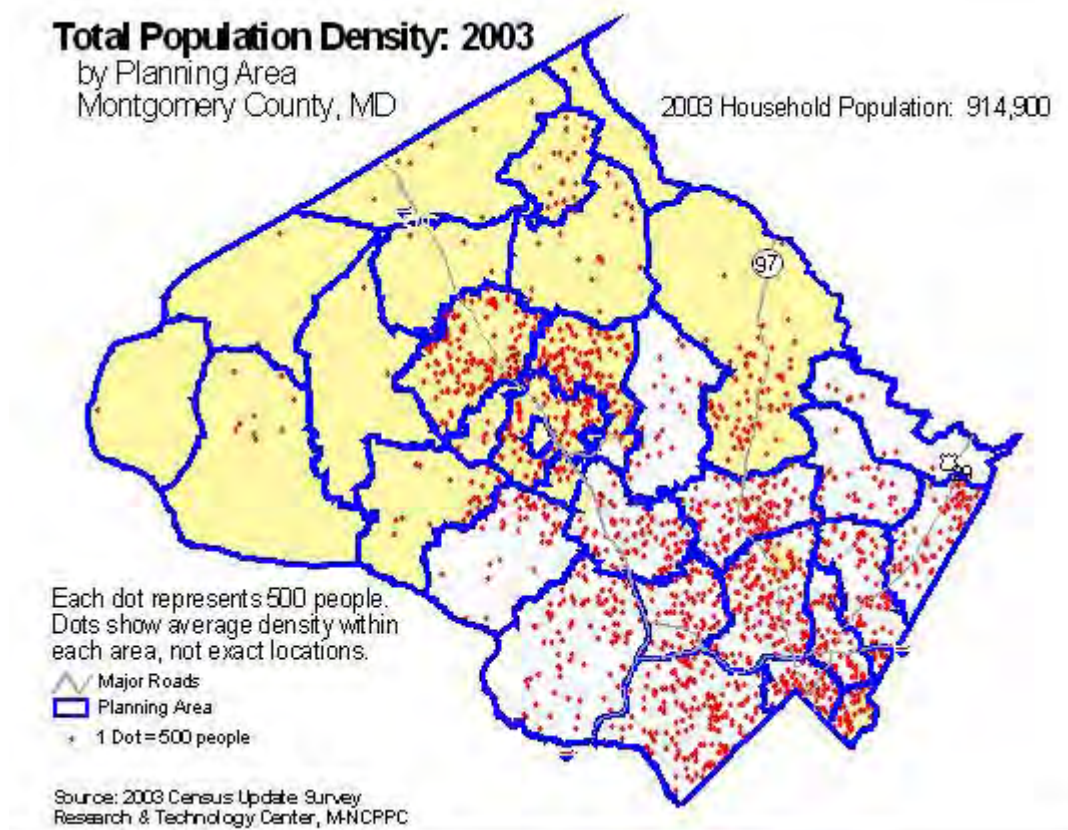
Total Population Density: 2003
by Planning Area
Montgomery County, MD

2003 Household Population: 914,900

97

Each dot represents 500 people. Dots show average density within each area, not exact locations.

Major Roads
Planning Area
1 Dot = 500 people

Source: 2003 Census Update Survey
Research & Technology Center, M-NCPPC